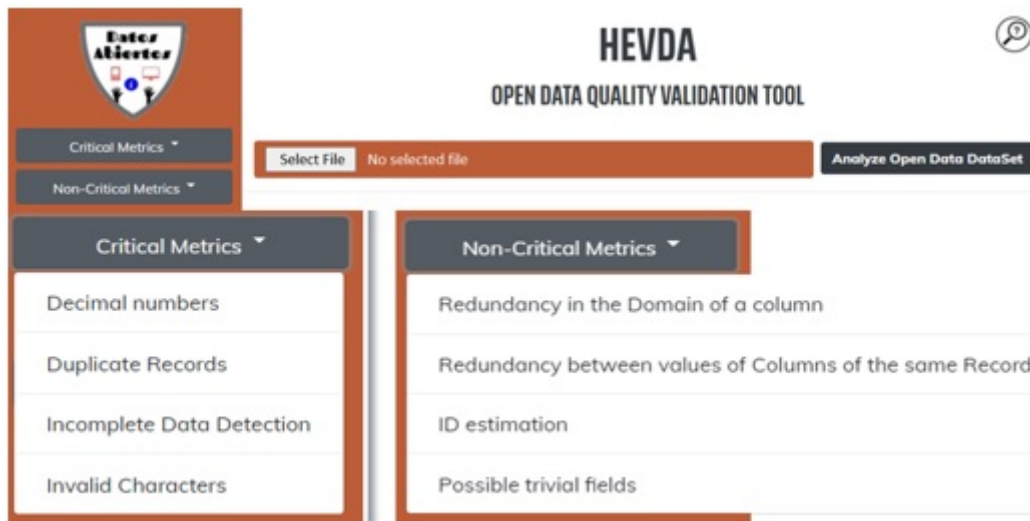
Datos Abiertos

HEVDA

OPEN DATA QUALITY VALIDATION TOOL

Critical Metrics

Non-Critical Metrics

Select File No selected file

Analyze Open Data DataSet

Critical Metrics

Decimal numbers

Duplicate Records

Incomplete Data Detection

Invalid Characters

Non-Critical Metrics

Redundancy in the Domain of a column

Redundancy between values of Columns of the same Record

ID estimation

Possible trivial fields